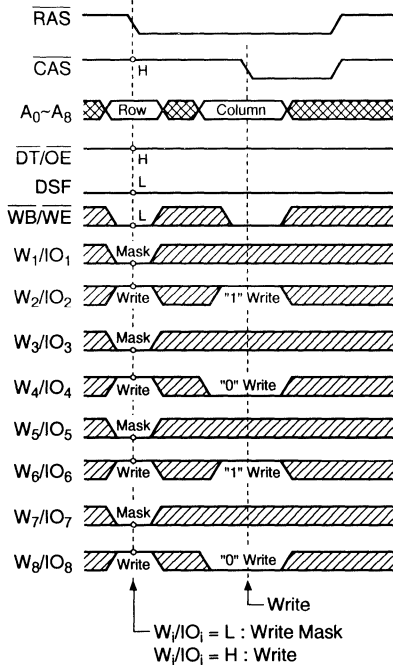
$\overline{RAS}$

$\overline{CAS}$

H

$A_0$~$A_8$

Row

Column

$\overline{DT}/\overline{OE}$

H

DSF

L

$\overline{WB}/\overline{WE}$

L

$W_1/IO_1$

Mask

$W_2/IO_2$

Write

"1" Write

$W_3/IO_3$

Mask

$W_4/IO_4$

Write

"0" Write

$W_5/IO_5$

Mask

$W_6/IO_6$

Write

"1" Write

$W_7/IO_7$

Mask

$W_8/IO_8$

Write

"0" Write

Write

$W_i/IO_i$ = L : Write Mask
$W_i/IO_i$ = H : Write